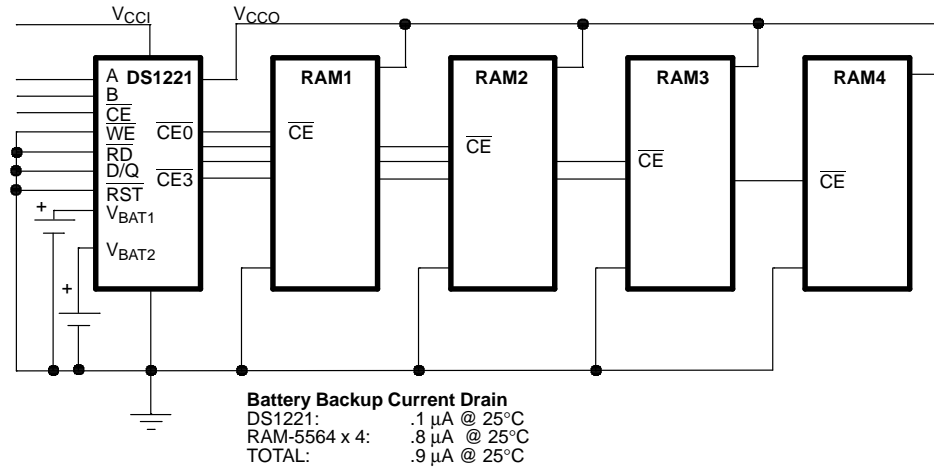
$V_{CCI}$ $V_{CCO}$

DS1221
A
B
$\overline{CE}$
$\overline{WE}$
$\overline{RD}$
D/Q
$\overline{RST}$
$V_{BAT1}$
$V_{BAT2}$
$\overline{CE0}$
$\overline{CE3}$

+
+

RAM1
$\overline{CE}$

RAM2
$\overline{CE}$

RAM3
$\overline{CE}$

RAM4
$\overline{CE}$

**Battery Backup Current Drain**

| | |
|---|---|
| DS1221: | .1 µA @ 25°C |
| RAM-5564 x 4: | .8 µA @ 25°C |
| TOTAL: | .9 µA @ 25°C |